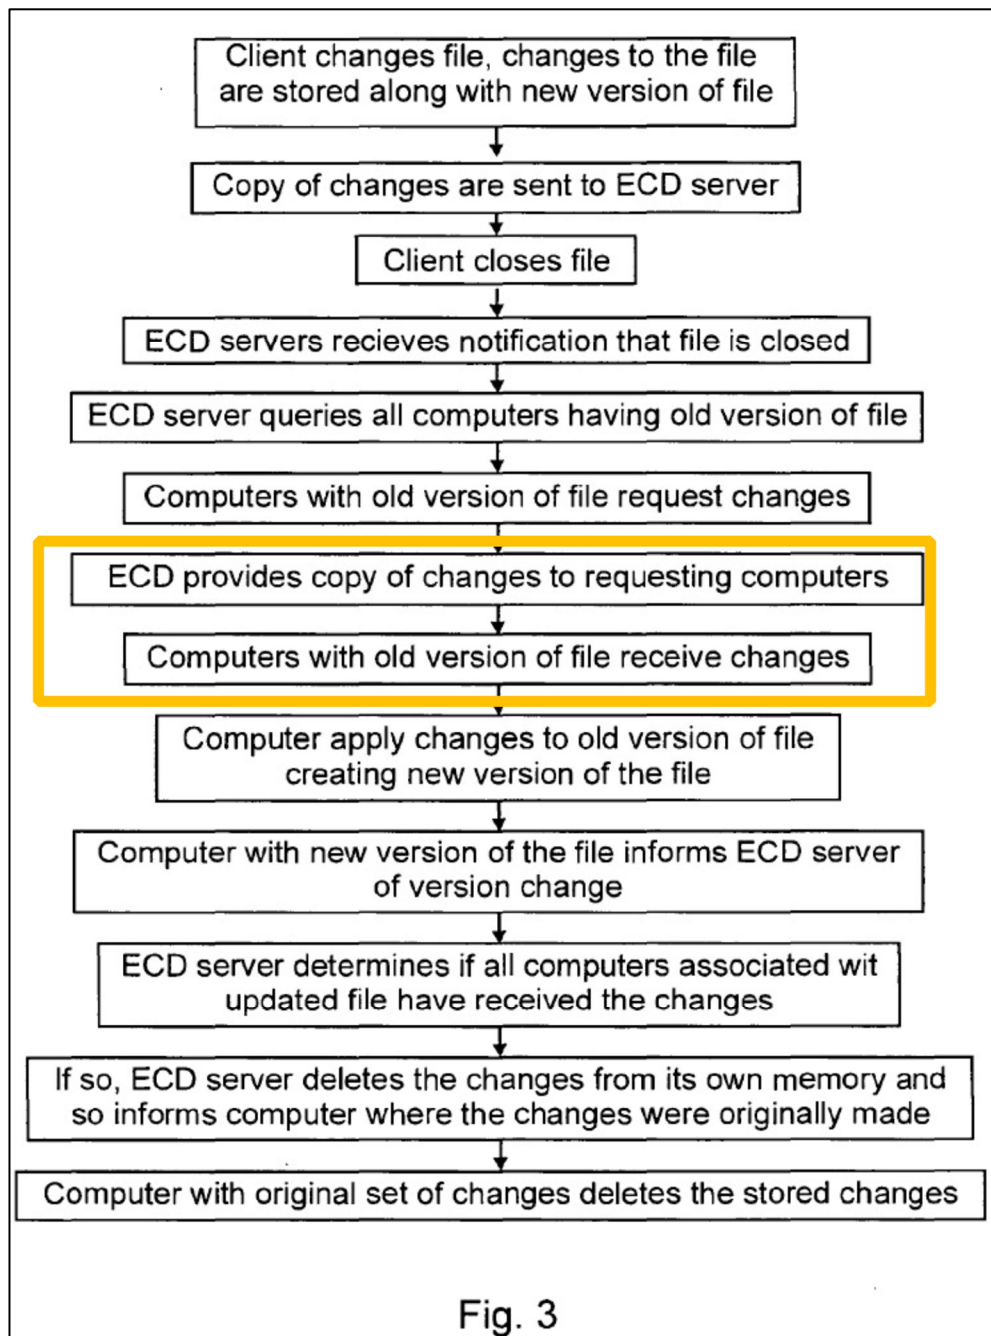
Client changes file, changes to the file are stored along with new version of file

Copy of changes are sent to ECD server

Client closes file

ECD servers recieves notification that file is closed

ECD server queries all computers having old version of file

Computers with old version of file request changes

ECD provides copy of changes to requesting computers

Computers with old version of file receive changes

Computer apply changes to old version of file creating new version of the file

Computer with new version of the file informs ECD server of version change

ECD server determines if all computers associated wit updated file have received the changes

If so, ECD server deletes the changes from its own memory and so informs computer where the changes were originally made

Computer with original set of changes deletes the stored changes

Fig. 3